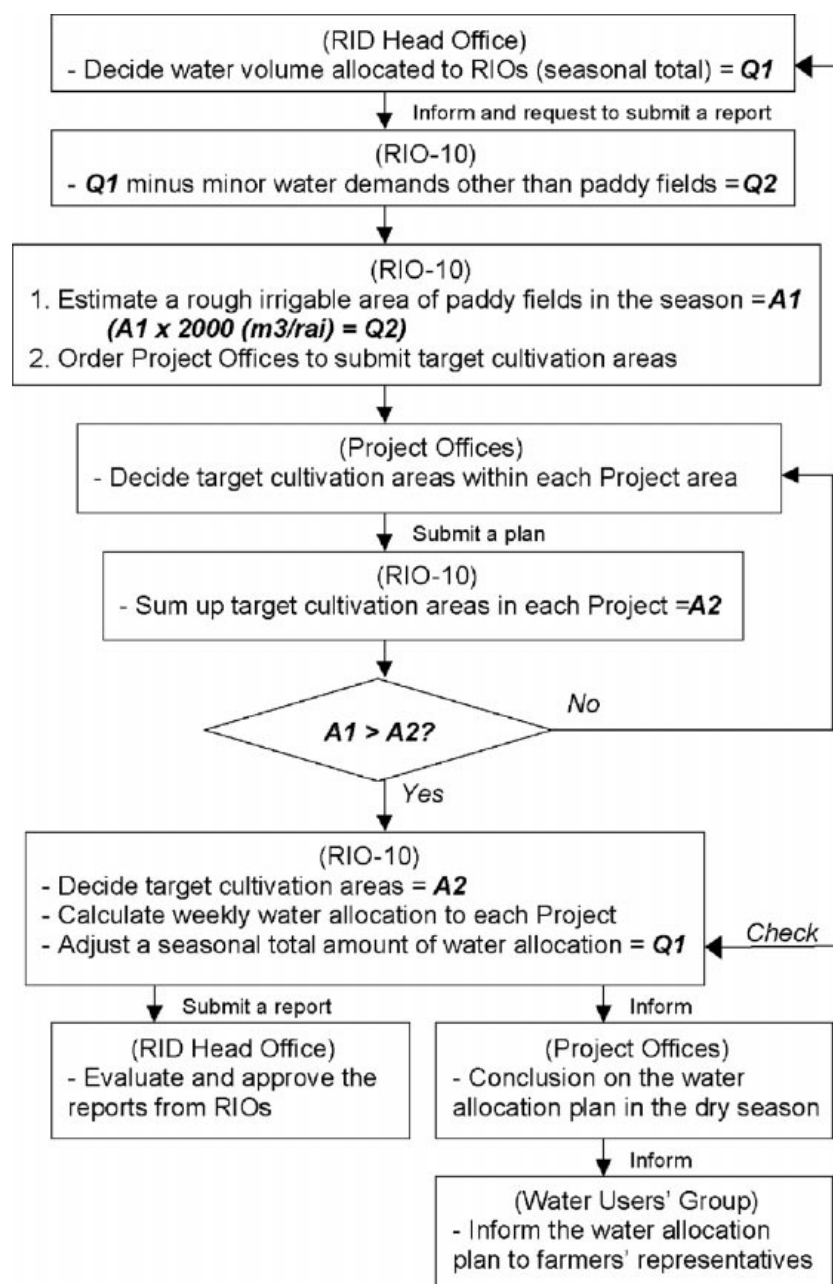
(RID Head Office)
- Decide water volume allocated to RIOs (seasonal total) = ***Q1***

Inform and request to submit a report

(RIO-10)
- ***Q1*** minus minor water demands other than paddy fields = ***Q2***

(RIO-10)
1. Estimate a rough irrigable area of paddy fields in the season = ***A1***
***(A1 x 2000 (m3/rai) = Q2)***
2. Order Project Offices to submit target cultivation areas

(Project Offices)
- Decide target cultivation areas within each Project area

Submit a plan

(RIO-10)
- Sum up target cultivation areas in each Project = ***A2***

***A1 > A2?***

*No*

*Yes*

(RIO-10)
- Decide target cultivation areas = ***A2***
- Calculate weekly water allocation to each Project
- Adjust a seasonal total amount of water allocation = ***Q1***

*Check*

Submit a report

(RID Head Office)
- Evaluate and approve the reports from RIOs

Inform

(Project Offices)
- Conclusion on the water allocation plan in the dry season

Inform

(Water Users' Group)
- Inform the water allocation plan to farmers' representatives